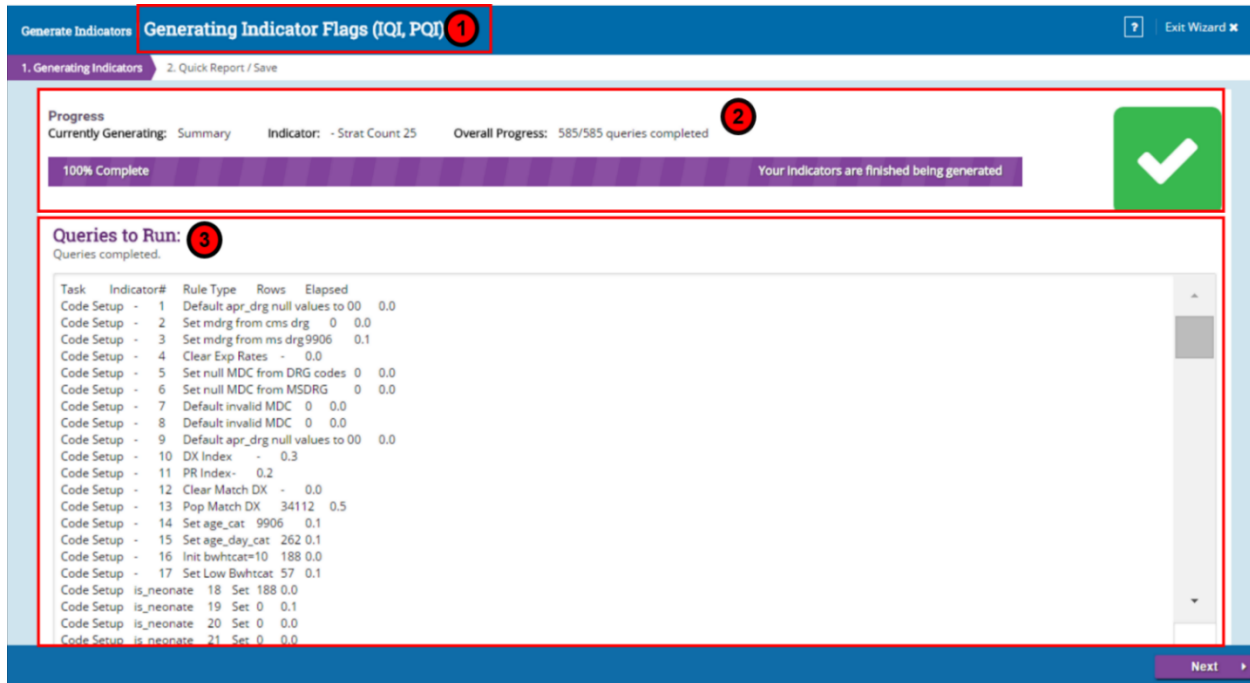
Generate Indicators Generating Indicator Flags (IQI, PQI) 1

? Exit Wizard ✖

1. Generating Indicators 2. Quick Report / Save

Progress 2
Currently Generating: Summary Indicator: - Strat Count 25 Overall Progress: 585/585 queries completed

100% Complete Your indicators are finished being generated

Queries to Run: 3
Queries completed.

Task Indicator# Rule Type Rows Elapsed
Code Setup - 1 Default apr_drg null values to 00 0.0
Code Setup - 2 Set mdrg from cms drg 0 0.0
Code Setup - 3 Set mdrg from ms drg 9906 0.1
Code Setup - 4 Clear Exp Rates - 0.0
Code Setup - 5 Set null MDC from DRG codes 0 0.0
Code Setup - 6 Set null MDC from MSDRG 0 0.0
Code Setup - 7 Default invalid MDC 0 0.0
Code Setup - 8 Default invalid MDC 0 0.0
Code Setup - 9 Default apr_drg null values to 00 0.0
Code Setup - 10 DX Index - 0.3
Code Setup - 11 PR Index- 0.2
Code Setup - 12 Clear Match DX - 0.0
Code Setup - 13 Pop Match DX 34112 0.5
Code Setup - 14 Set age_cat 9906 0.1
Code Setup - 15 Set age_day_cat 262 0.1
Code Setup - 16 Init bwhtcat=10 188 0.0
Code Setup - 17 Set Low Bwhtcat 57 0.1
Code Setup is_neonate 18 Set 188 0.0
Code Setup is_neonate 19 Set 0 0.1
Code Setup is_neonate 20 Set 0 0.0
Code Setup is_neonate 21 Set 0 0.0

Next